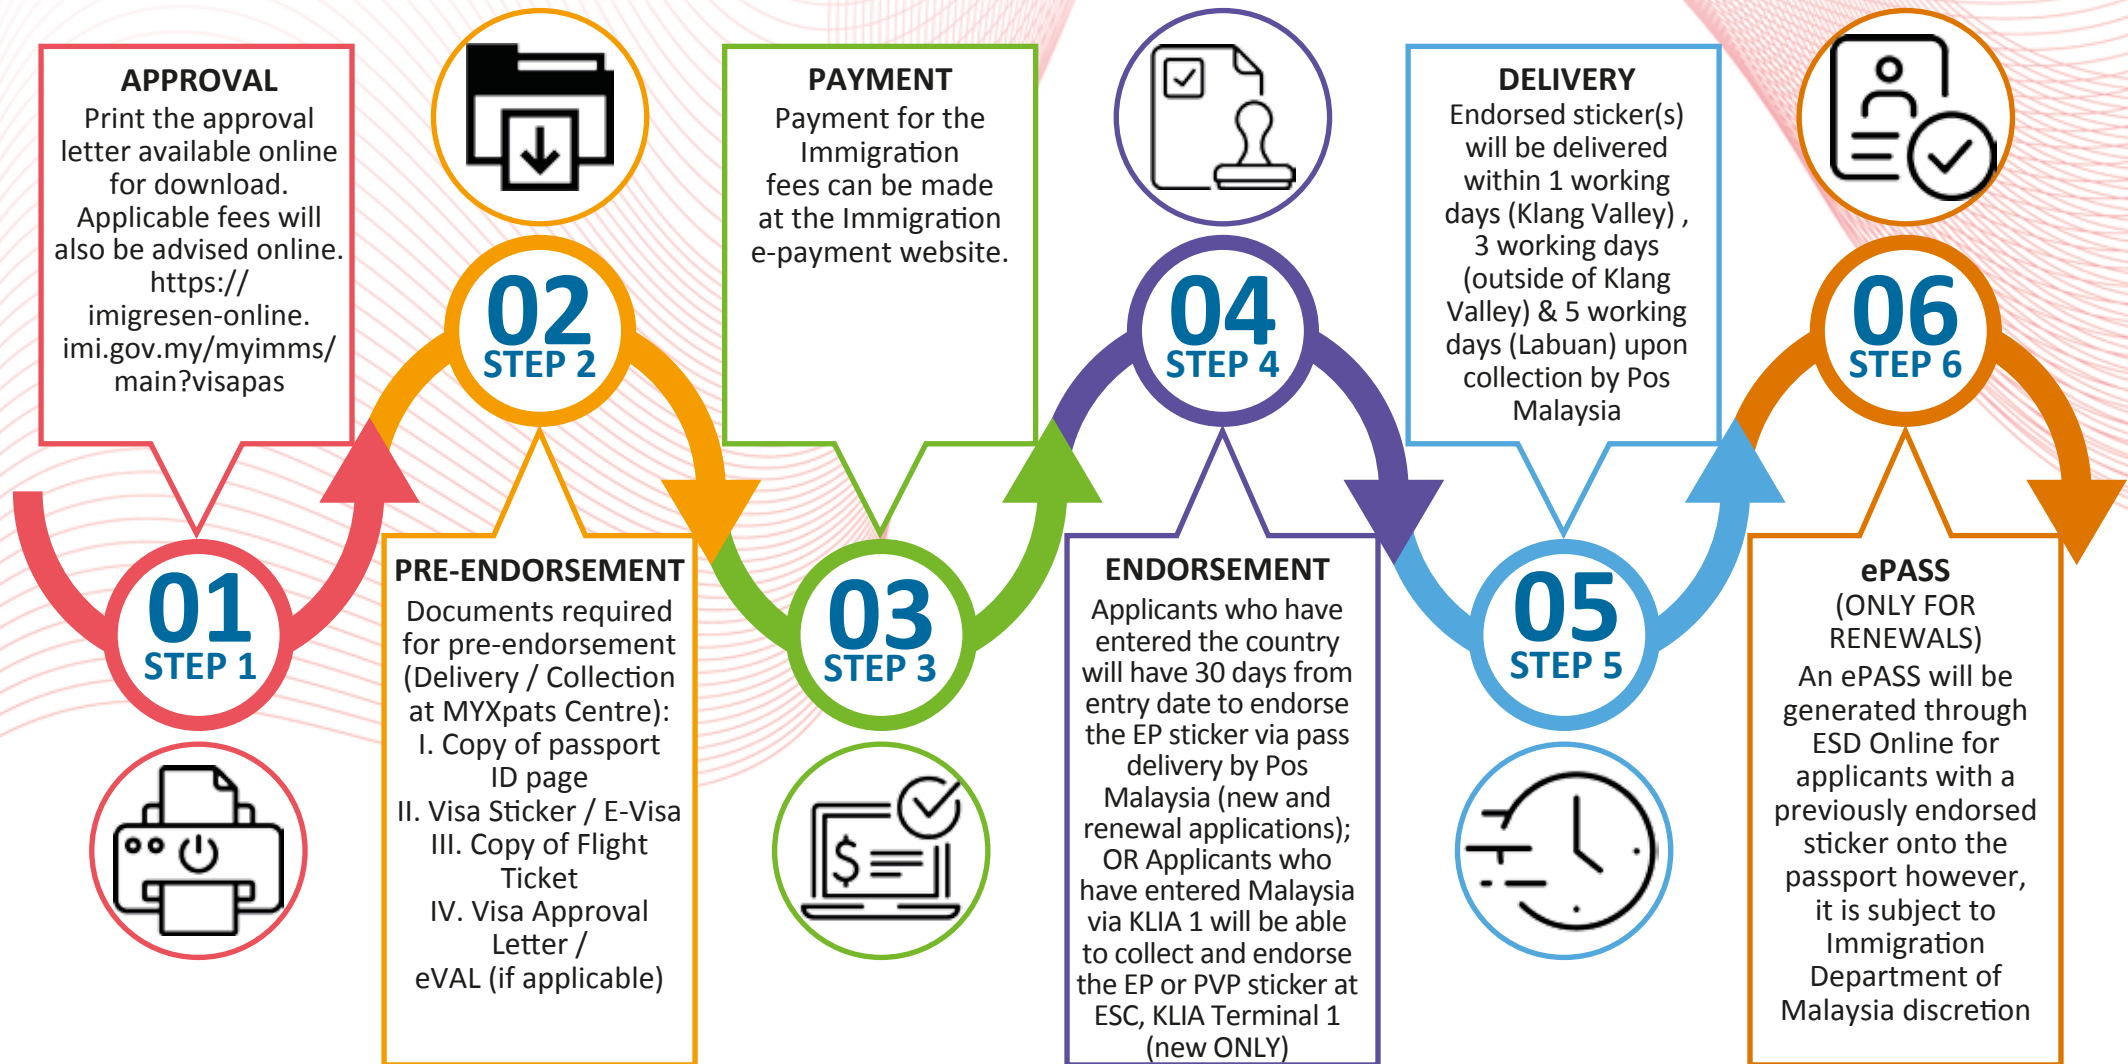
APPROVAL
Print the approval letter available online for download. Applicable fees will also be advised online. https://imigresen-online.imi.gov.my/myimms/main?visapas

01
STEP 1

02
STEP 2

PRE-ENDORSEMENT
Documents required for pre-endorsement (Delivery / Collection at MYXpats Centre):
I. Copy of passport ID page
II. Visa Sticker / E-Visa
III. Copy of Flight Ticket
IV. Visa Approval Letter / eVAL (if applicable)

PAYMENT
Payment for the Immigration fees can be made at the Immigration e-payment website.

03
STEP 3

04
STEP 4

ENDORSEMENT
Applicants who have entered the country will have 30 days from entry date to endorse the EP sticker via pass delivery by Pos Malaysia (new and renewal applications); OR Applicants who have entered Malaysia via KLIA 1 will be able to collect and endorse the EP or PVP sticker at ESC, KLIA Terminal 1 (new ONLY)

DELIVERY
Endorsed sticker(s) will be delivered within 1 working days (Klang Valley) , 3 working days (outside of Klang Valley) & 5 working days (Labuan) upon collection by Pos Malaysia

05
STEP 5

06
STEP 6

ePASS
(ONLY FOR RENEWALS)
An ePASS will be generated through ESD Online for applicants with a previously endorsed sticker onto the passport however, it is subject to Immigration Department of Malaysia discretion